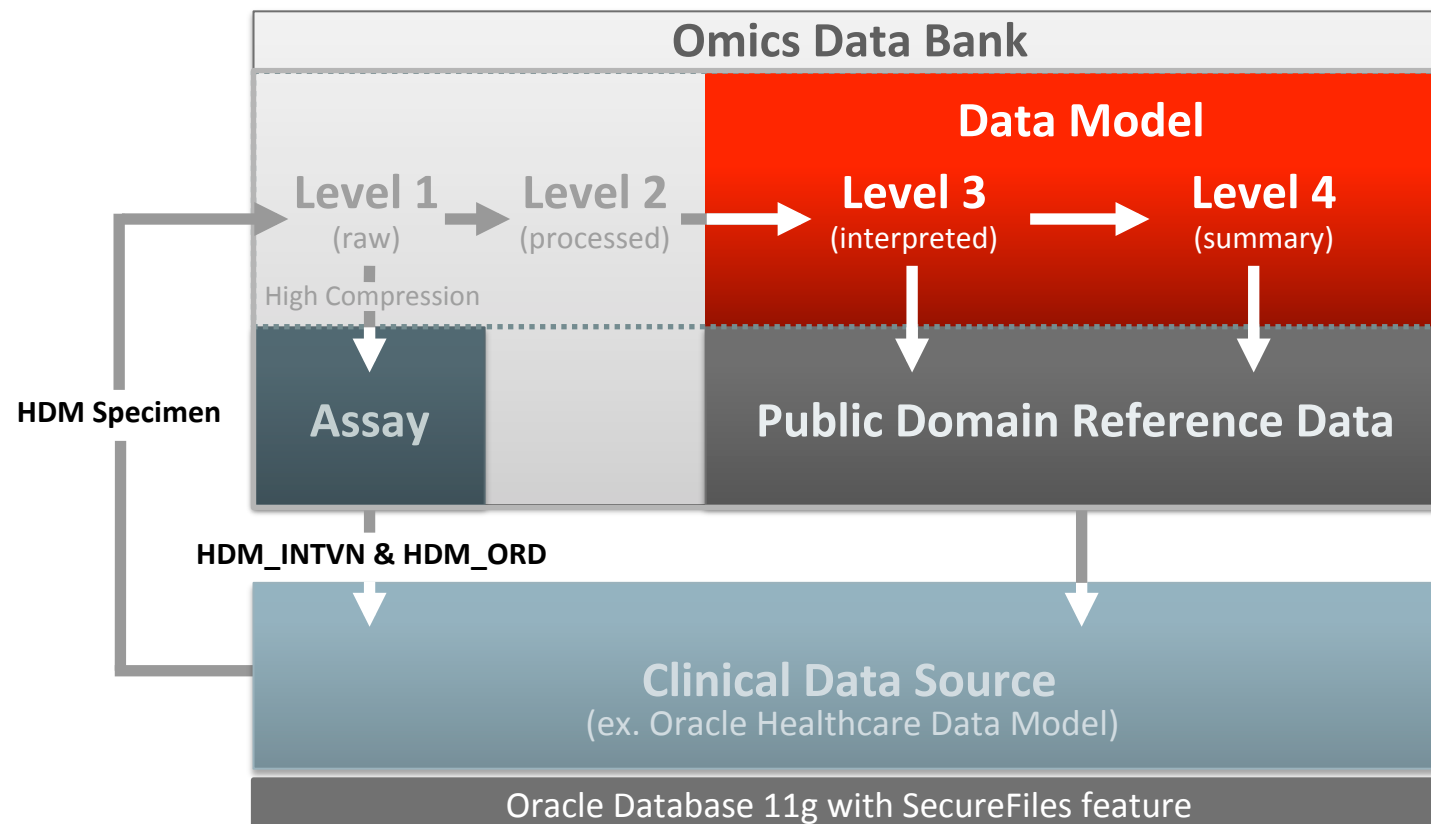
Omics Data Bank

Data Model

Level 1
(raw)

Level 2
(processed)

Level 3
(interpreted)

Level 4
(summary)

High Compression

HDM Specimen

Assay

Public Domain Reference Data

HDM_INTVN & HDM_ORD

Clinical Data Source
(ex. Oracle Healthcare Data Model)

Oracle Database 11g with SecureFiles feature